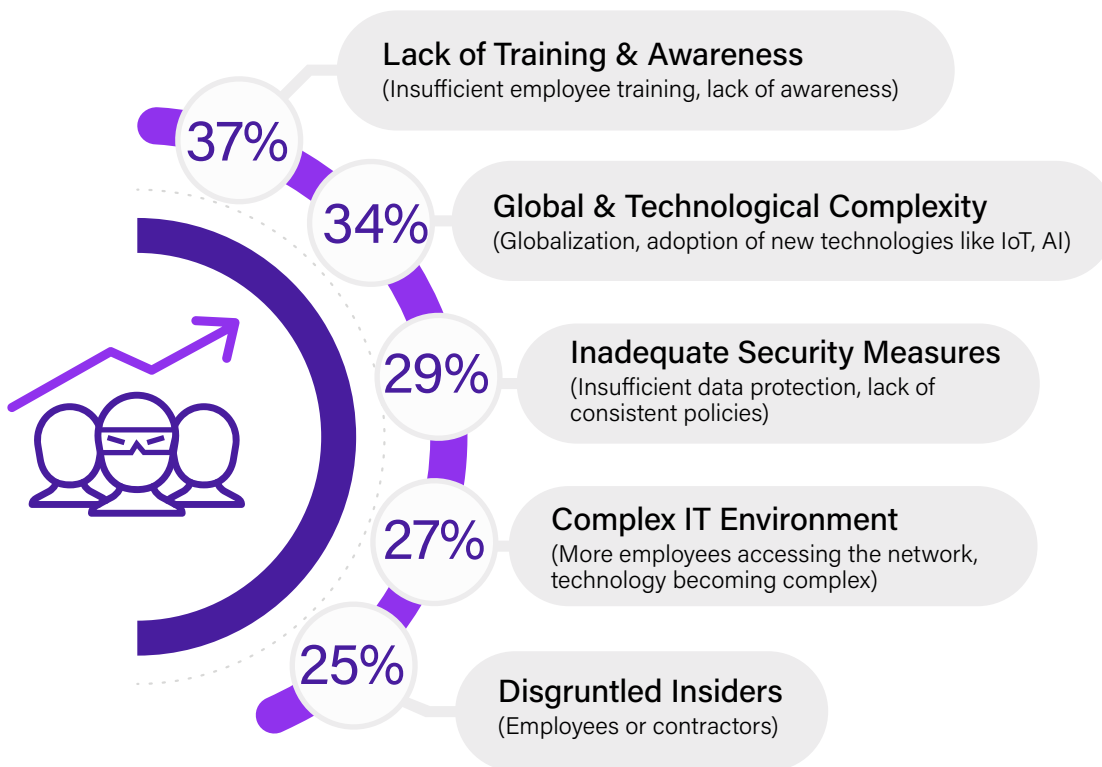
37%

Lack of Training & Awareness
(Insufficient employee training, lack of awareness)

34%

Global & Technological Complexity
(Globalization, adoption of new technologies like IoT, AI)

29%

Inadequate Security Measures
(Insufficient data protection, lack of consistent policies)

27%

Complex IT Environment
(More employees accessing the network, technology becoming complex)

25%

Disgruntled Insiders
(Employees or contractors)